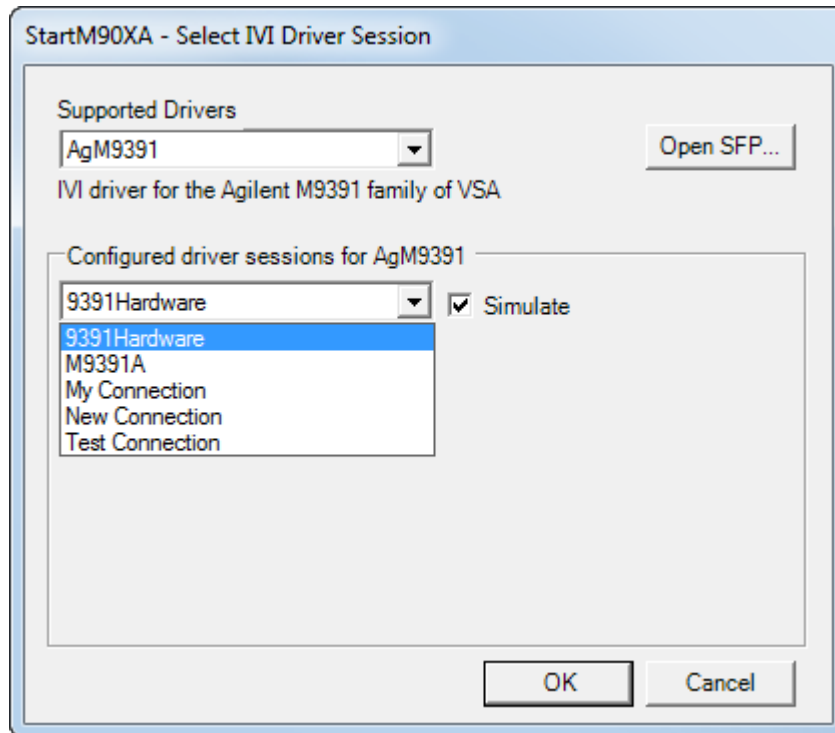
StartM90XA - Select IVI Driver Session

Supported Drivers

AgM9391

Open SFP...

IVI driver for the Agilent M9391 family of VSA

Configured driver sessions for AgM9391

9391Hardware

Simulate

9391Hardware
M9391A
My Connection
New Connection
Test Connection

OK

Cancel